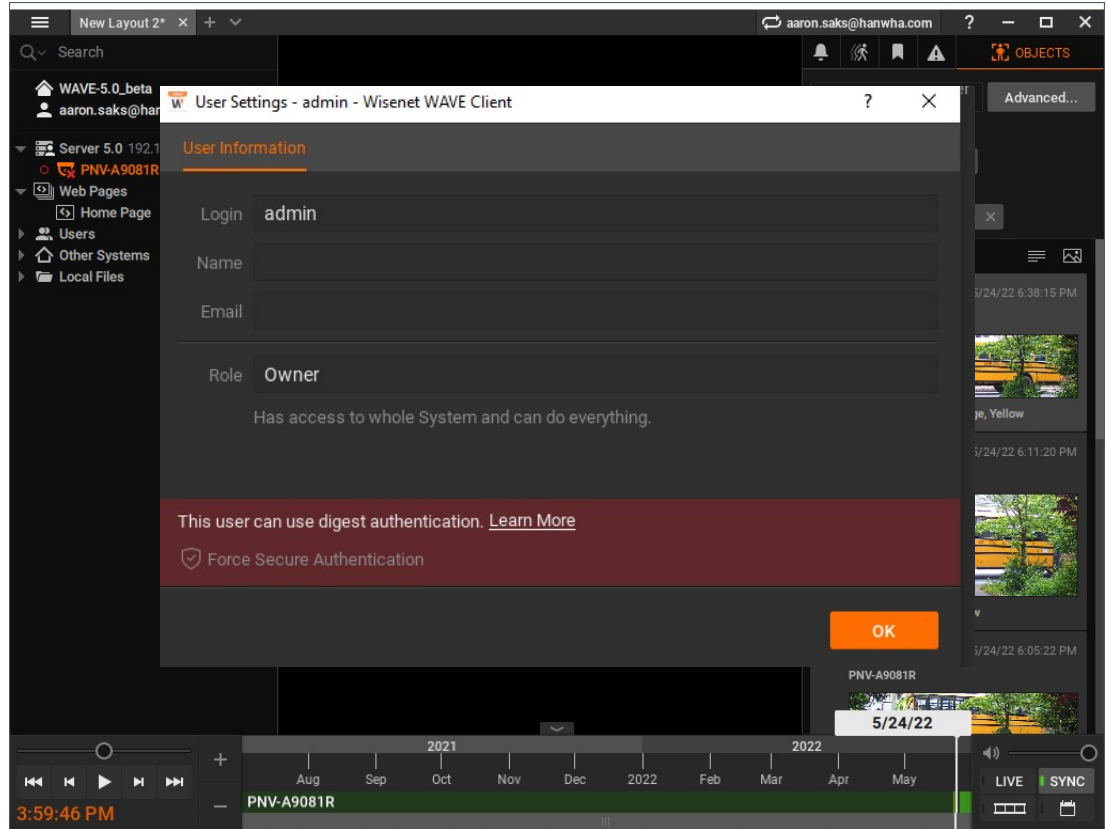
New Layout 2* × + ∨
aaron.saks@hanwha.com ? — □ ×
Search
OBJECTS
WAVE-5.0_beta
aaron.saks@han
Server 5.0 192.1
PNV-A9081R
Web Pages
Home Page
Users
Other Systems
Local Files
Advanced...

User Settings - admin - Wisenet WAVE Client ? ×
User Information
Login admin
Name
Email
Role Owner
Has access to whole System and can do everything.
This user can use digest authentication. Learn More
Force Secure Authentication
OK

5/24/22 6:38:15 PM
e, Yellow
5/24/22 6:11:20 PM
v
5/24/22 6:05:22 PM
PNV-A9081R
5/24/22

2021
2022
Aug Sep Oct Nov Dec 2022 Feb Mar Apr May
PNV-A9081R
3:59:46 PM
LIVE SYNC